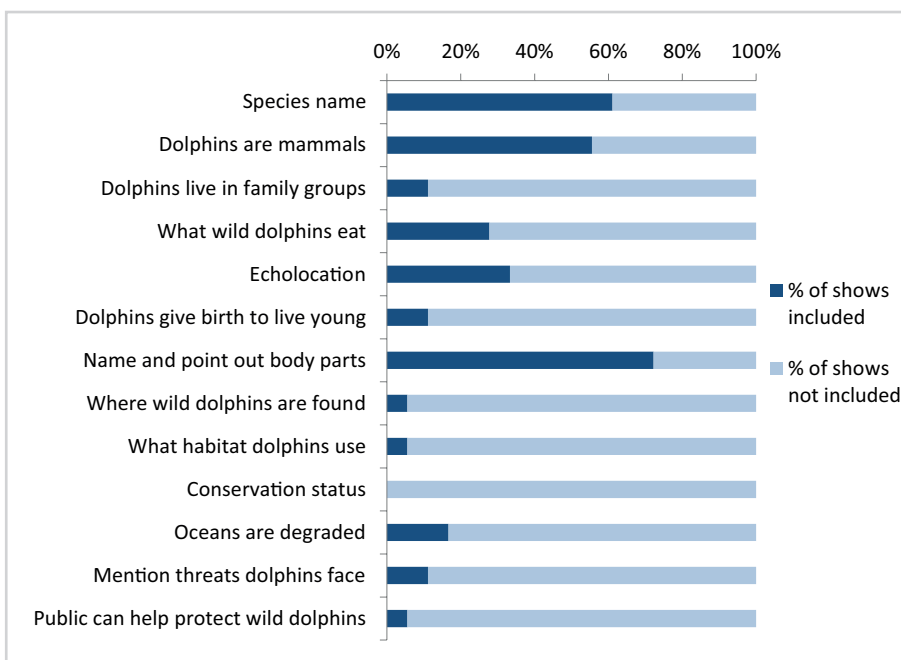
0% 20% 40% 60% 80% 100%

Species name
Dolphins are mammals
Dolphins live in family groups
What wild dolphins eat
Echolocation
Dolphins give birth to live young
Name and point out body parts
Where wild dolphins are found
What habitat dolphins use
Conservation status
Oceans are degraded
Mention threats dolphins face
Public can help protect wild dolphins

% of shows included
% of shows not included